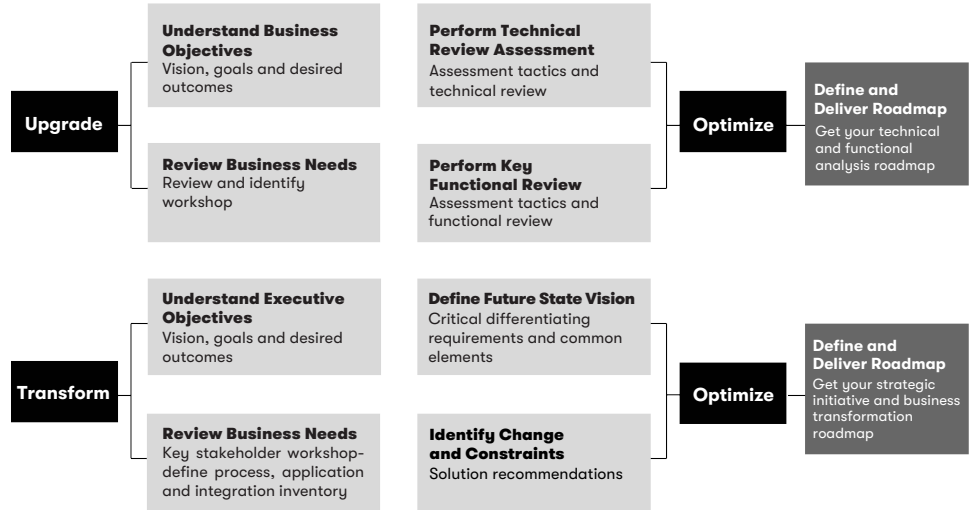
Upgrade

Understand Business Objectives
Vision, goals and desired outcomes

Review Business Needs
Review and identify workshop

Perform Technical Review Assessment
Assessment tactics and technical review

Perform Key Functional Review
Assessment tactics and functional review

Optimize

Define and Deliver Roadmap
Get your technical and functional analysis roadmap

Transform

Understand Executive Objectives
Vision, goals and desired outcomes

Review Business Needs
Key stakeholder workshop-define process, application and integration inventory

Define Future State Vision
Critical differentiating requirements and common elements

Identify Change and Constraints
Solution recommendations

Optimize

Define and Deliver Roadmap
Get your strategic initiative and business transformation roadmap